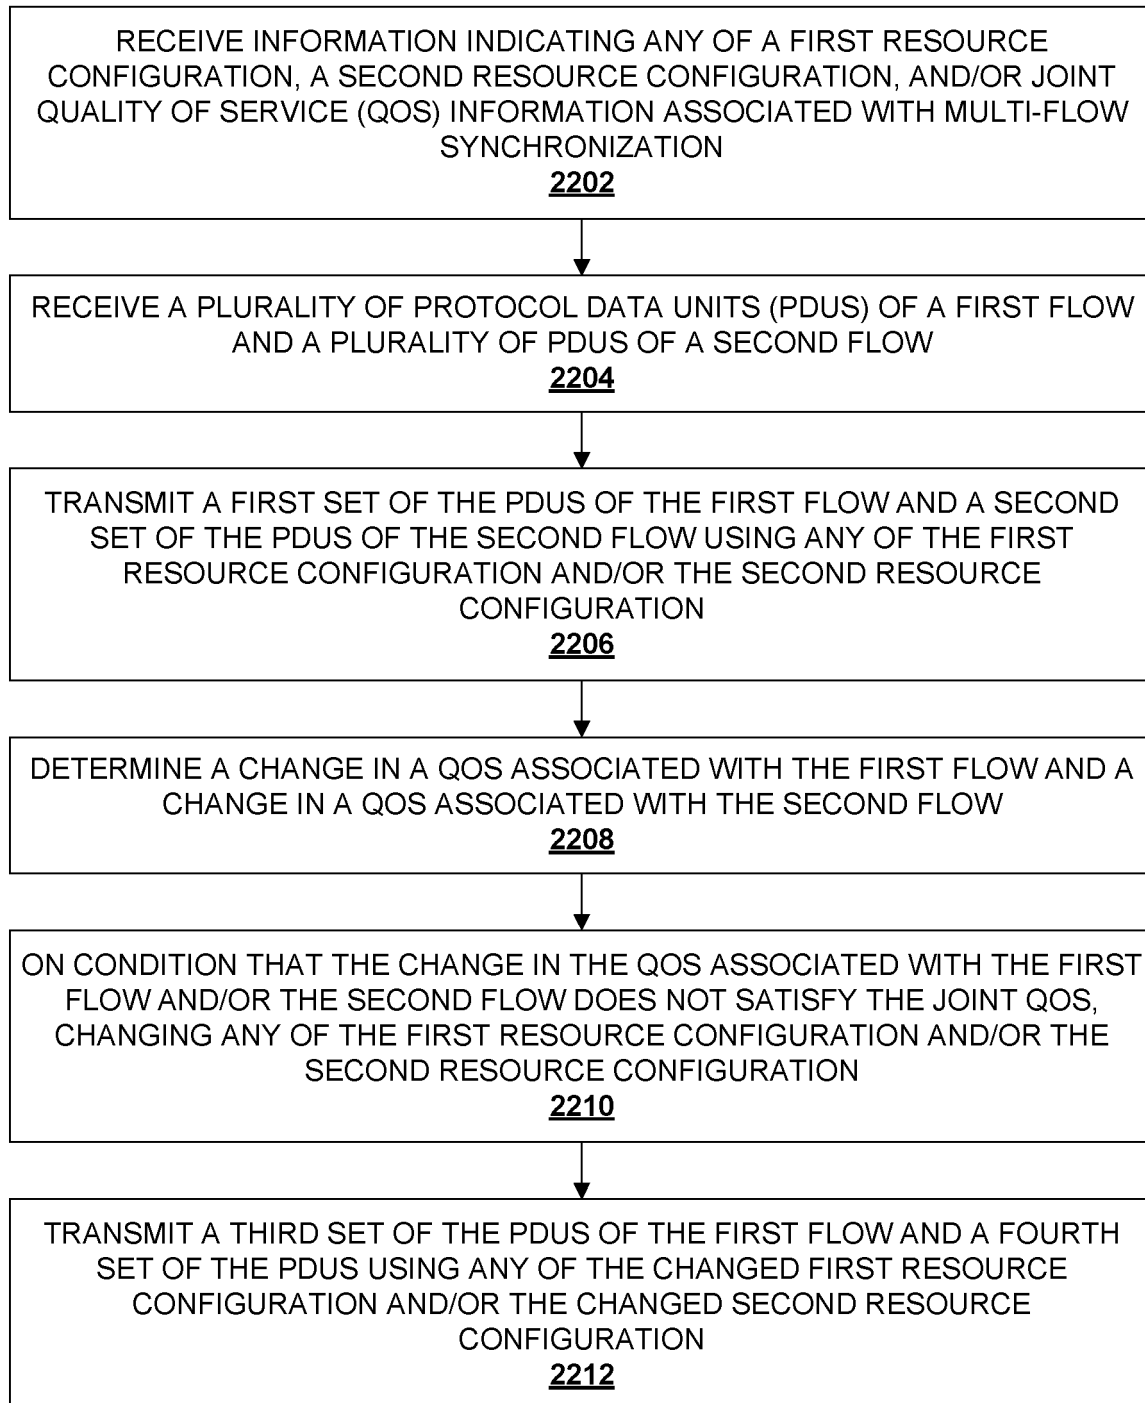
RECEIVE INFORMATION INDICATING ANY OF A FIRST RESOURCE CONFIGURATION, A SECOND RESOURCE CONFIGURATION, AND/OR JOINT QUALITY OF SERVICE (QOS) INFORMATION ASSOCIATED WITH MULTI-FLOW SYNCHRONIZATION
2202

RECEIVE A PLURALITY OF PROTOCOL DATA UNITS (PDUS) OF A FIRST FLOW AND A PLURALITY OF PDUS OF A SECOND FLOW
2204

TRANSMIT A FIRST SET OF THE PDUS OF THE FIRST FLOW AND A SECOND SET OF THE PDUS OF THE SECOND FLOW USING ANY OF THE FIRST RESOURCE CONFIGURATION AND/OR THE SECOND RESOURCE CONFIGURATION
2206

DETERMINE A CHANGE IN A QOS ASSOCIATED WITH THE FIRST FLOW AND A CHANGE IN A QOS ASSOCIATED WITH THE SECOND FLOW
2208

ON CONDITION THAT THE CHANGE IN THE QOS ASSOCIATED WITH THE FIRST FLOW AND/OR THE SECOND FLOW DOES NOT SATISFY THE JOINT QOS, CHANGING ANY OF THE FIRST RESOURCE CONFIGURATION AND/OR THE SECOND RESOURCE CONFIGURATION
2210

TRANSMIT A THIRD SET OF THE PDUS OF THE FIRST FLOW AND A FOURTH SET OF THE PDUS USING ANY OF THE CHANGED FIRST RESOURCE CONFIGURATION AND/OR THE CHANGED SECOND RESOURCE CONFIGURATION
2212